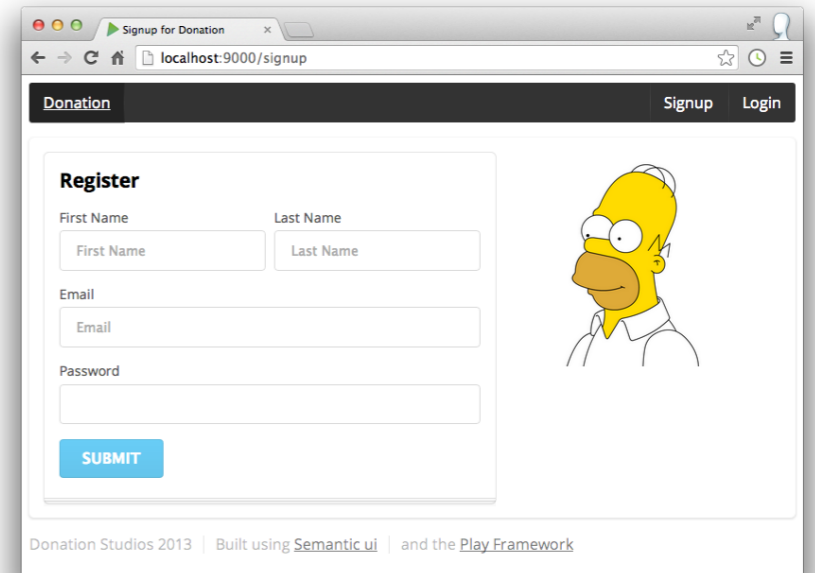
Signup for Donation ×

localhost:9000/signup

Donation

Signup Login

Register

First Name

First Name

Last Name

Last Name

Email

Email

Password

SUBMIT

Donation Studios 2013 | Built using Semantic ui | and the Play Framework